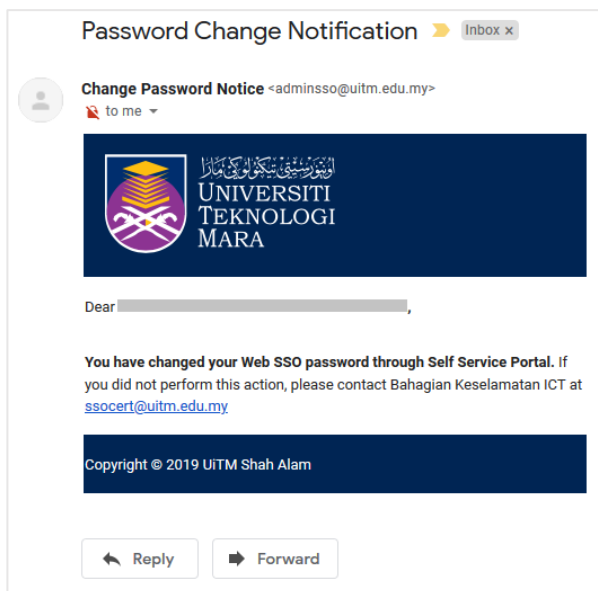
Password Change Notification Inbox ×

Change Password Notice <adminsso@uitm.edu.my>
to me

اونيۏرسيتي تيكنولوڬي مارا
UNIVERSITI TEKNOLOGI MARA

Dear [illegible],

**You have changed your Web SSO password through Self Service Portal.** If you did not perform this action, please contact Bahagian Keselamatan ICT at ssocert@uitm.edu.my

Copyright © 2019 UiTM Shah Alam

Reply Forward